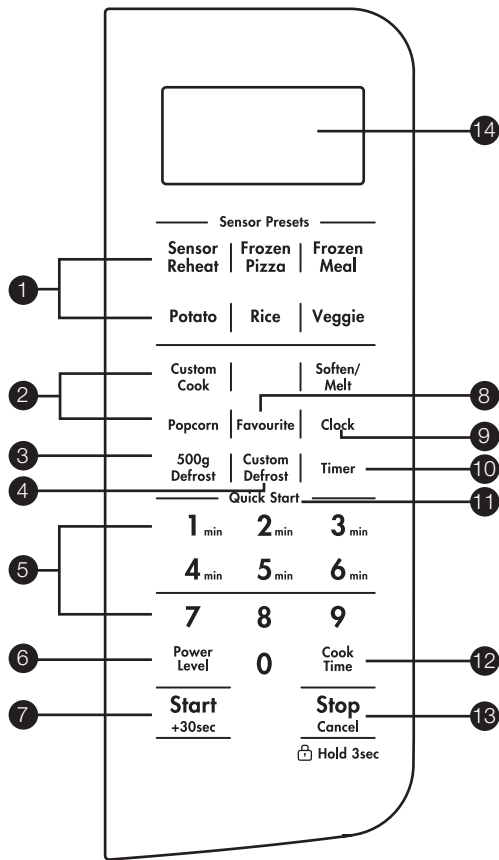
14

Sensor Presets

1
Sensor Reheat | Frozen Pizza | Frozen Meal
Potato | Rice | Veggie

2
Custom Cook | | Soften/ Melt
Popcorn | Favourite | Clock
8
9

3
500g Defrost | Custom Defrost | Timer
10
4
Quick Start
11

5
1 min 2 min 3 min
4 min 5 min 6 min
7 8 9

6
Power Level
0
Cook Time
12

7
Start
+30sec
Stop
Cancel
13
Hold 3sec